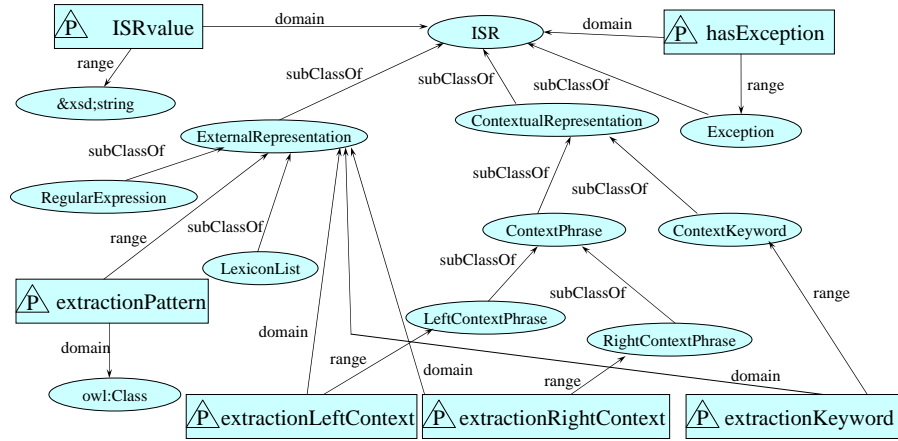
P ISRvalue
domain
ISR
domain
P hasException
range
subClassOf
subClassOf
&xsd;string
subClassOf
range
ExternalRepresentation
ContextualRepresentation
Exception
subClassOf
RegularExpression
subClassOf
subClassOf
range
subClassOf
ContextPhrase
ContextKeyword
LexiconList
subClassOf
P extractionPattern
subClassOf
range
domain
LeftContextPhrase
domain
RightContextPhrase
range
domain
range
owl:Class
domain
P extractionLeftContext
P extractionRightContext
P extractionKeyword